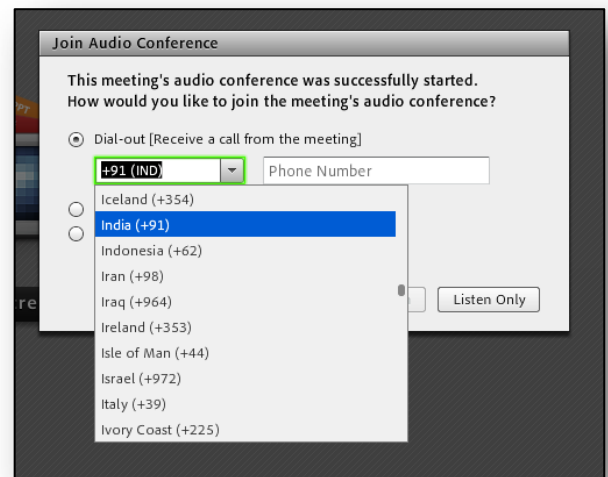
Join Audio Conference

This meeting's audio conference was successfully started. How would you like to join the meeting's audio conference?

Dial-out [Receive a call from the meeting]

+91 (IND)

Phone Number

Iceland (+354)
India (+91)
Indonesia (+62)
Iran (+98)
Iraq (+964)
Ireland (+353)
Isle of Man (+44)
Israel (+972)
Italy (+39)
Ivory Coast (+225)

Listen Only

re